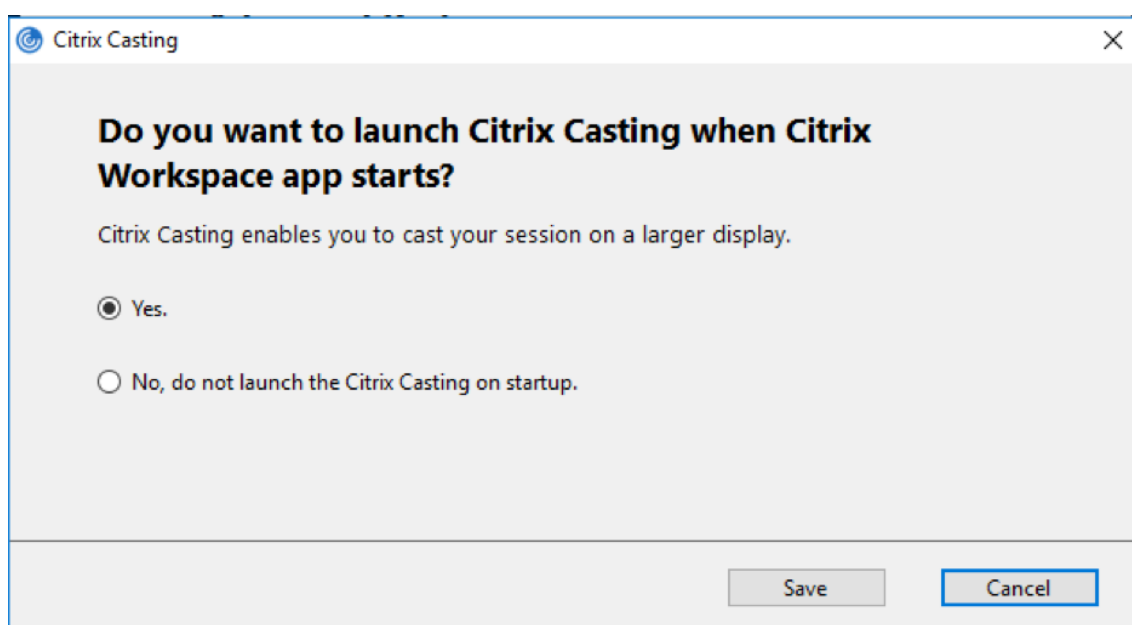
Citrix Casting

Do you want to launch Citrix Casting when Citrix Workspace app starts?

Citrix Casting enables you to cast your session on a larger display.

Yes.

No, do not launch the Citrix Casting on startup.

Save

Cancel